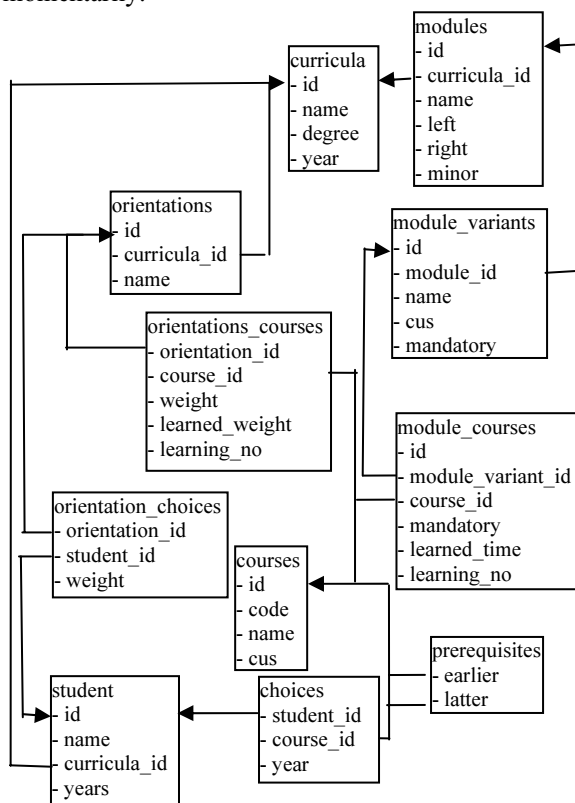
momentarily.

modules
- id
- curricula_id
- name
- left
- right
- minor

curricula
- id
- name
- degree
- year

orientations
- id
- curricula_id
- name

module_variants
- id
- module_id
- name
- cus
- mandatory

orientations_courses
- orientation_id
- course_id
- weight
- learned_weight
- learning_no

module_courses
- id
- module_variant_id
- course_id
- mandatory
- learned_time
- learning_no

orientation_choices
- orientation_id
- student_id
- weight

courses
- id
- code
- name
- cus

prerequisites
- earlier
- latter

student
- id
- name
- curricula_id
- years

choices
- student_id
- course_id
- year